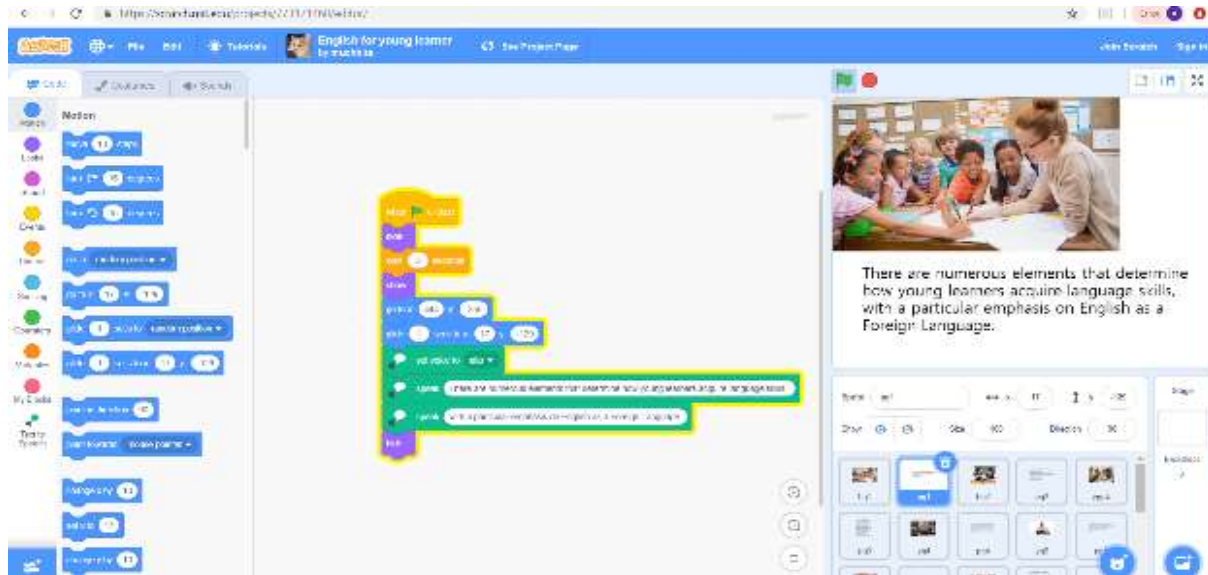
https://scratch.mit.edu/projects/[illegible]/editor/

Scratch File Edit Tutorials English for young learner by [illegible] See Project Page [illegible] Sign in

Code Costumes Sounds

Motion Looks Sound Events Control Sensing Operators Variables My Blocks Text to Speech

Motion

move 10 steps

turn 15 degrees

turn 15 degrees

go to random position

go to x: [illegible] y: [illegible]

glide 1 secs to random position

glide 1 secs to x: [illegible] y: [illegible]

point in direction 90

point towards mouse-pointer

change x by 10

set x to 0

change y by 10

when clicked

hide

wait 2 seconds

show

go to x: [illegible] y: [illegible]

glide 1 secs to x: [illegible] y: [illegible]

set voice to alto

speak There are numerous elements that determine how young learners acquire language skills

speak with a particular emphasis on English as a Foreign Language

hide

There are numerous elements that determine how young learners acquire language skills, with a particular emphasis on English as a Foreign Language.

Sprite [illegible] x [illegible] y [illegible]

Show Size 100 Direction 90

Stage

Backdrops

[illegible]